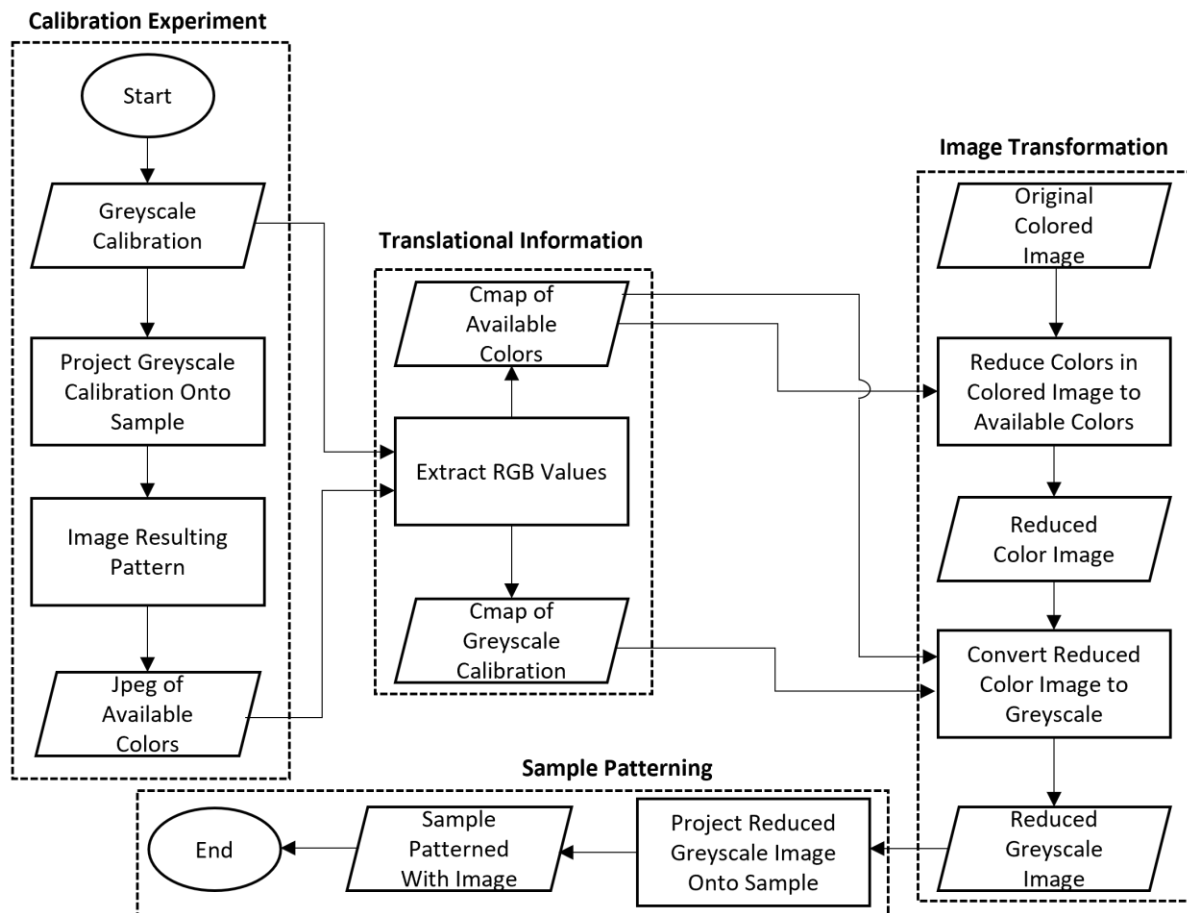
Calibration Experiment

Start

Greyscale Calibration

Project Greyscale Calibration Onto Sample

Image Resulting Pattern

Jpeg of Available Colors

Translational Information

Cmap of Available Colors

Extract RGB Values

Cmap of Greyscale Calibration

Image Transformation

Original Colored Image

Reduce Colors in Colored Image to Available Colors

Reduced Color Image

Convert Reduced Color Image to Greyscale

Reduced Greyscale Image

Sample Patterning

Project Reduced Greyscale Image Onto Sample

Sample Patterned With Image

End